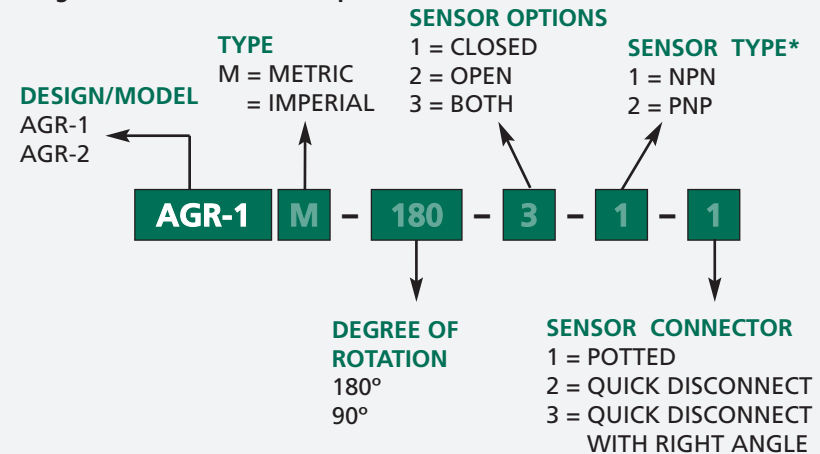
SENSOR OPTIONS
1 = CLOSED
2 = OPEN
3 = BOTH

TYPE
M = METRIC
= IMPERIAL

SENSOR TYPE*
1 = NPN
2 = PNP

DESIGN/MODEL
AGR-1
AGR-2

AGR-1 M – 180 – 3 – 1 – 1

DEGREE OF ROTATION
180°
90°

SENSOR CONNECTOR
1 = POTTED
2 = QUICK DISCONNECT
3 = QUICK DISCONNECT WITH RIGHT ANGLE